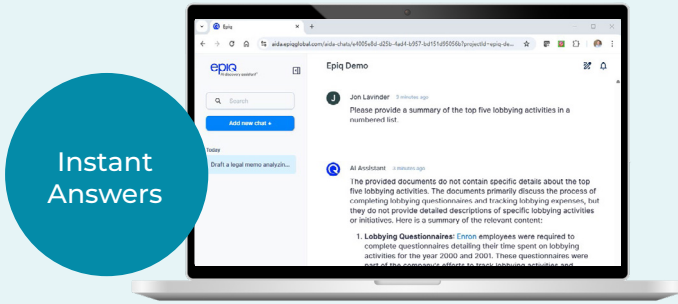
Instant Answers

Epiq

aidia.epiqglobal.com/aidia-chats/e4005e8d-d25b-4ad4-b957-bd151d95056b?projectId=epiq-de...

epiq
AI discovery assistant

Search

Add new chat +

Today

Draft a legal memo analyzin...

Epiq Demo

J Jon Lavinder 5 minutes ago

Please provide a summary of the top five lobbying activities in a numbered list.

AI Assistant 3 minutes ago

The provided documents do not contain specific details about the top five lobbying activities. The documents primarily discuss the process of completing lobbying questionnaires and tracking lobbying expenses, but they do not provide detailed descriptions of specific lobbying activities or initiatives. Here is a summary of the relevant content:

1. Lobbying Questionnaires: Enron employees were required to complete questionnaires detailing their time spent on lobbying activities for the year 2000 and 2001. These questionnaires were part of the company's efforts to track lobbying activities and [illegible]